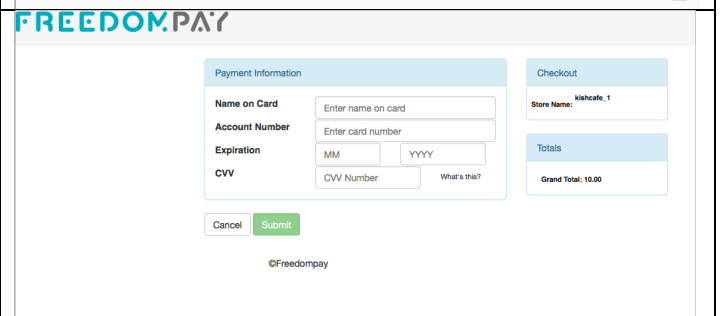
FREEDOMPAY

Payment Information

Name on Card
Enter name on card

Account Number
Enter card number

Expiration
MM
YYYY

CVV
CVV Number
What's this?

Cancel
Submit

©Freedompay

Checkout

Store Name: kishcafe_1

Totals

Grand Total: 10.00